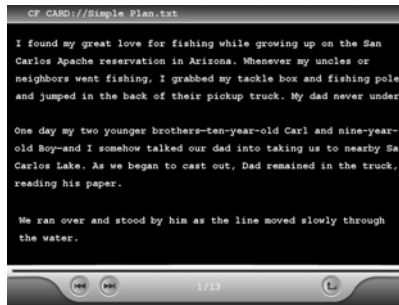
CF CARD://Simple Plan.txt

I found my great love for fishing while growing up on the San Carlos Apache reservation in Arizona. Whenever my uncles or neighbors went fishing, I grabbed my tackle box and fishing pole and jumped in the back of their pickup truck. My dad never under

One day my two younger brothers—ten-year-old Carl and nine-year-old Boy—and I somehow talked our dad into taking us to nearby Sa Carlos Lake. As we began to cast out, Dad remained in the truck, reading his paper.

We ran over and stood by him as the line moved slowly through the water.

1/13